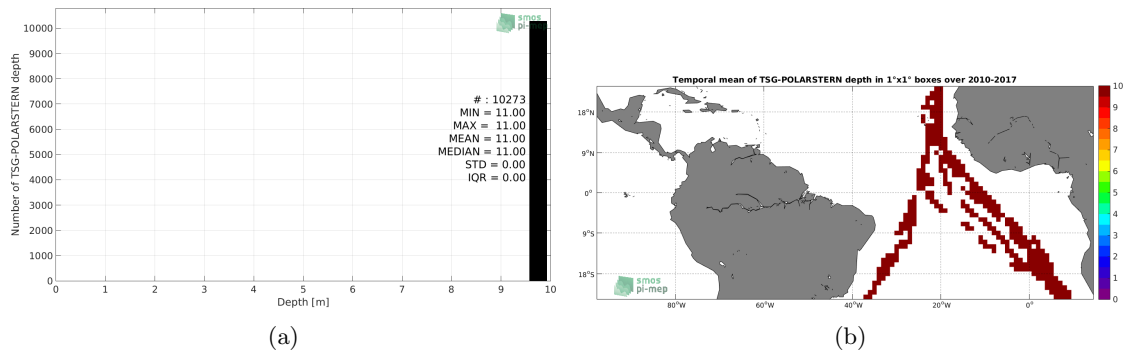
smos pi-mep

10000
9000
8000
7000
6000
5000
4000
3000
2000
1000
0

Number of TSG-POLARSTERN depth

# : 10273
MIN = 11.00
MAX = 11.00
MEAN = 11.00
MEDIAN = 11.00
STD = 0.00
IQR = 0.00

0 1 2 3 4 5 6 7 8 9 10
Depth [m]

(a)

Temporal mean of TSG-POLARSTERN depth in 1°x1° boxes over 2010-2017

18°N
9°N
0°
9°S
18°S

80°W 60°W 40°W 20°W 0°

smos pi-mep

10
9
8
7
6
5
4
3
2
1
0

(b)